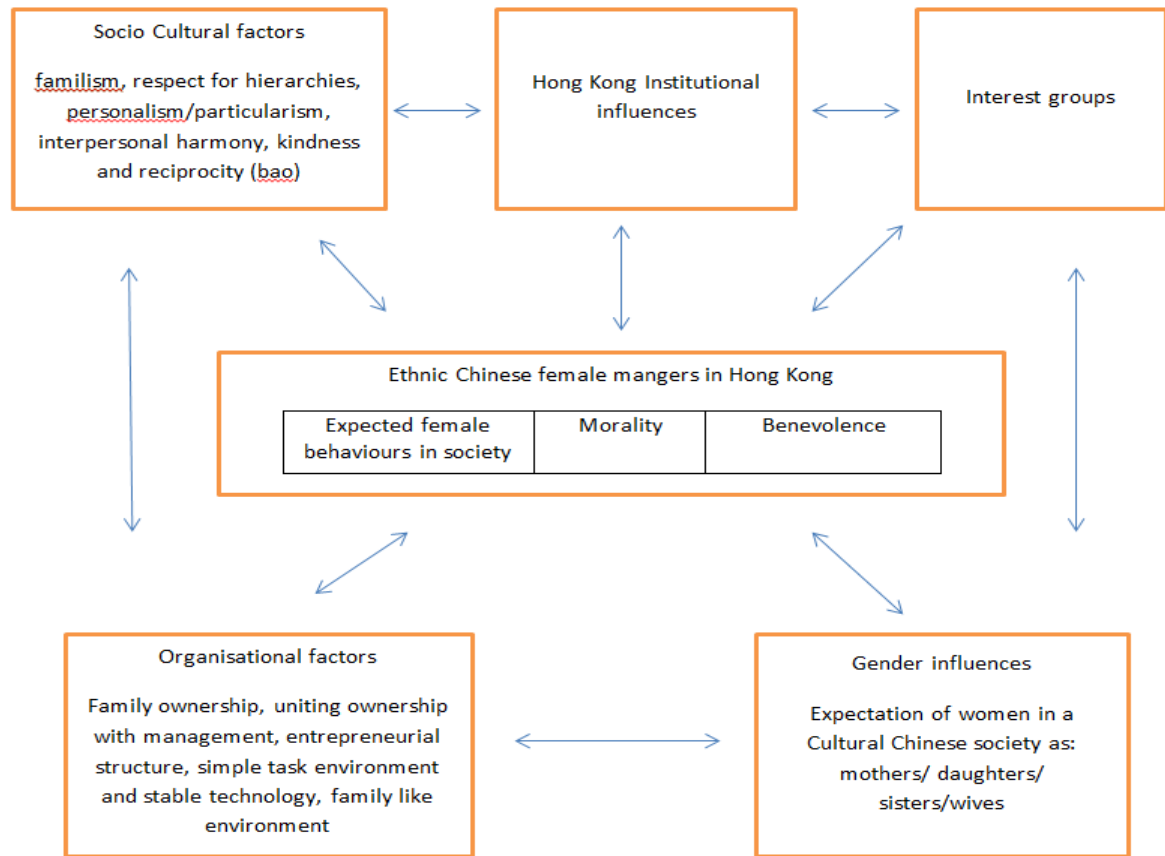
Socio Cultural factors

familism, respect for hierarchies, personalism/particularism, interpersonal harmony, kindness and reciprocity (bao)

Hong Kong Institutional influences

Interest groups

Ethnic Chinese female mangers in Hong Kong

| Expected female behaviours in society | Morality | Benevolence |
|---|---|---|

Organisational factors

Family ownership, uniting ownership with management, entrepreneurial structure, simple task environment and stable technology, family like environment

Gender influences

Expectation of women in a Cultural Chinese society as: mothers/ daughters/ sisters/wives